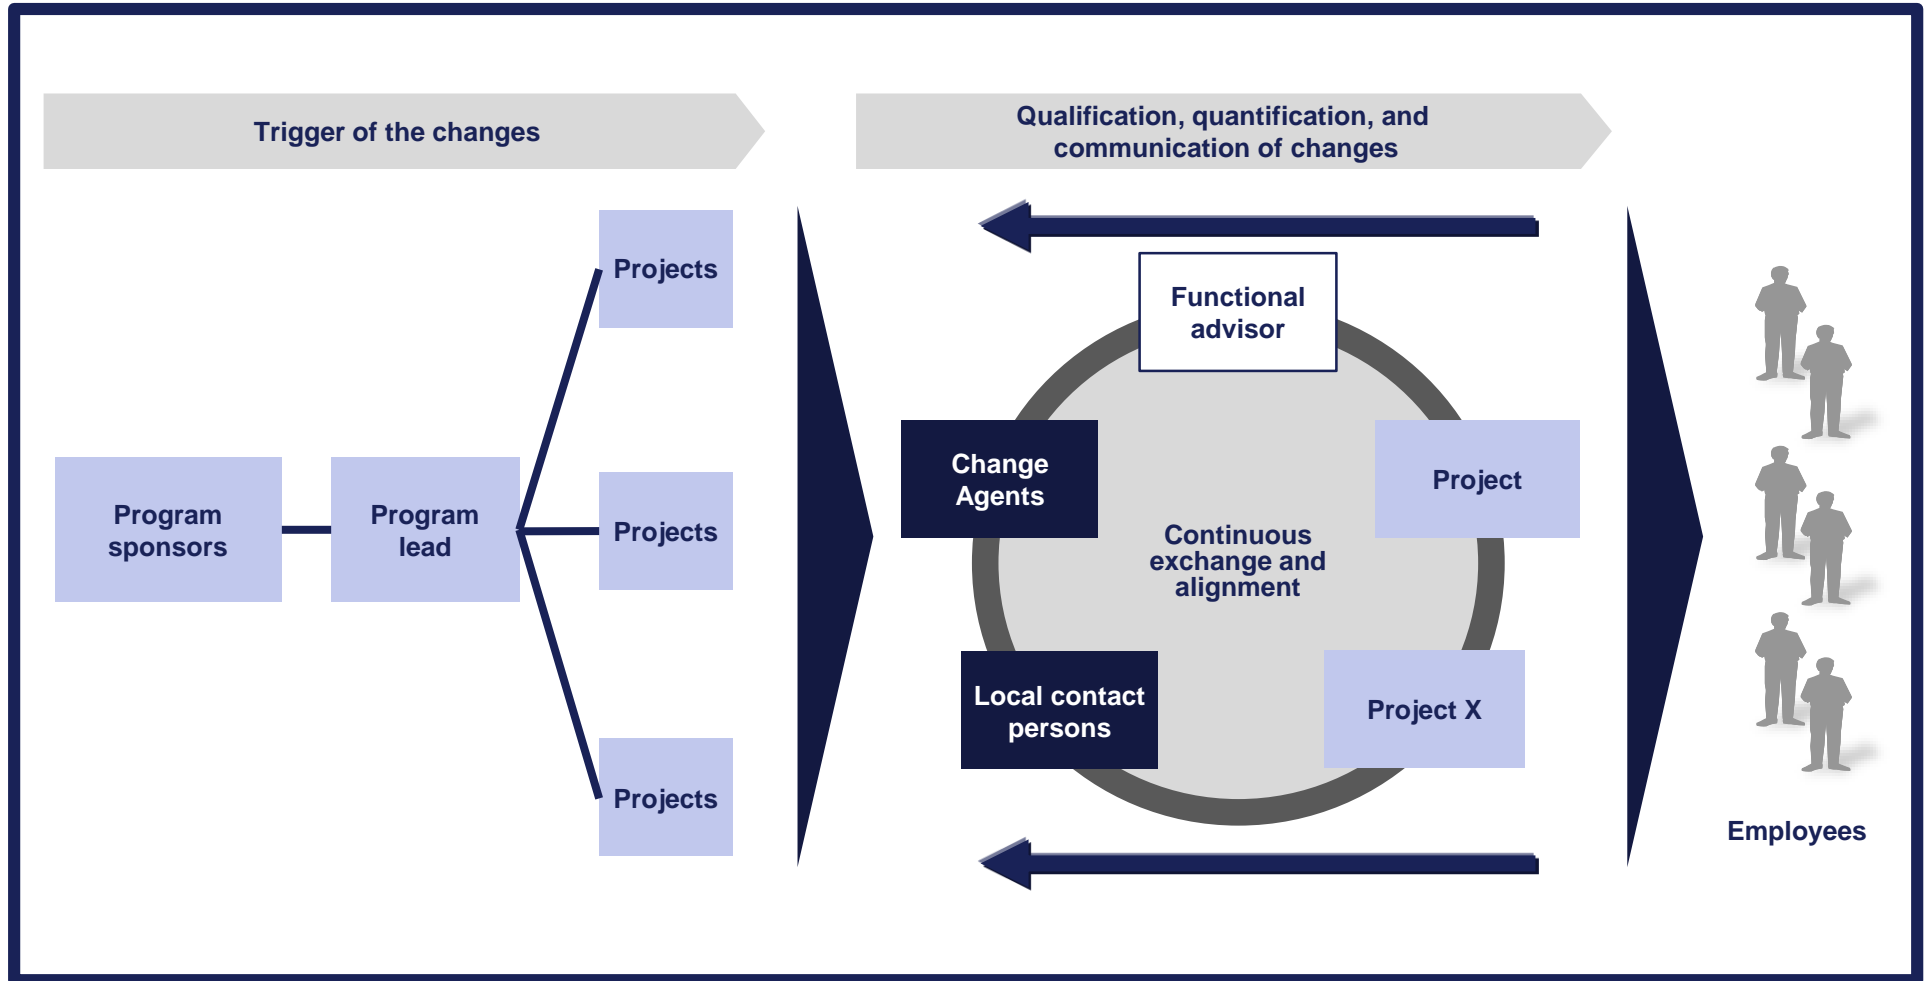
Trigger of the changes

Qualification, quantification, and communication of changes

Program sponsors

Program lead

Projects

Projects

Projects

Functional advisor

Change Agents

Project

Continuous exchange and alignment

Local contact persons

Project X

Employees